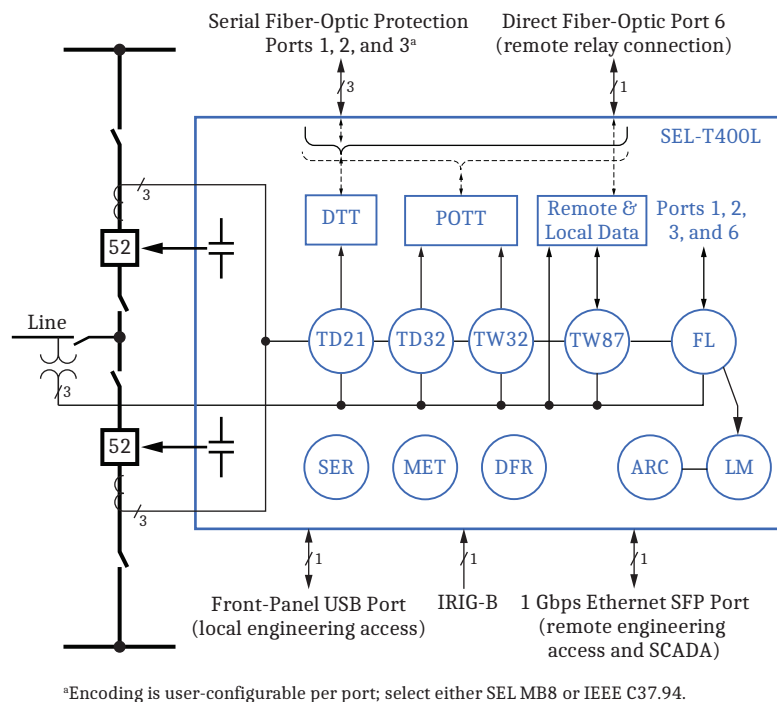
Serial Fiber-Optic Protection Ports 1, 2, and 3ª

Direct Fiber-Optic Port 6 (remote relay connection)

3

1

SEL-T400L

3

DTT

POTT

Remote & Local Data

Ports 1, 2, 3, and 6

52

Line

3

TD21

TD32

TW32

TW87

FL

52

SER

MET

DFR

ARC

LM

3

1

1

1

Front-Panel USB Port (local engineering access)

IRIG-B

1 Gbps Ethernet SFP Port (remote engineering access and SCADA)

ªEncoding is user-configurable per port; select either SEL MB8 or IEEE C37.94.